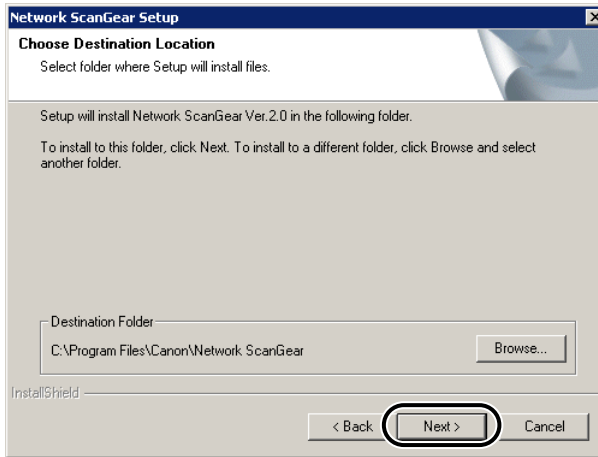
Network ScanGear Setup

Choose Destination Location

Select folder where Setup will install files.

Setup will install Network ScanGear Ver.2.0 in the following folder.

To install to this folder, click Next. To install to a different folder, click Browse and select another folder.

Destination Folder

C:\Program Files\Canon\Network ScanGear

Browse...

InstallShield

< Back

Next >

Cancel